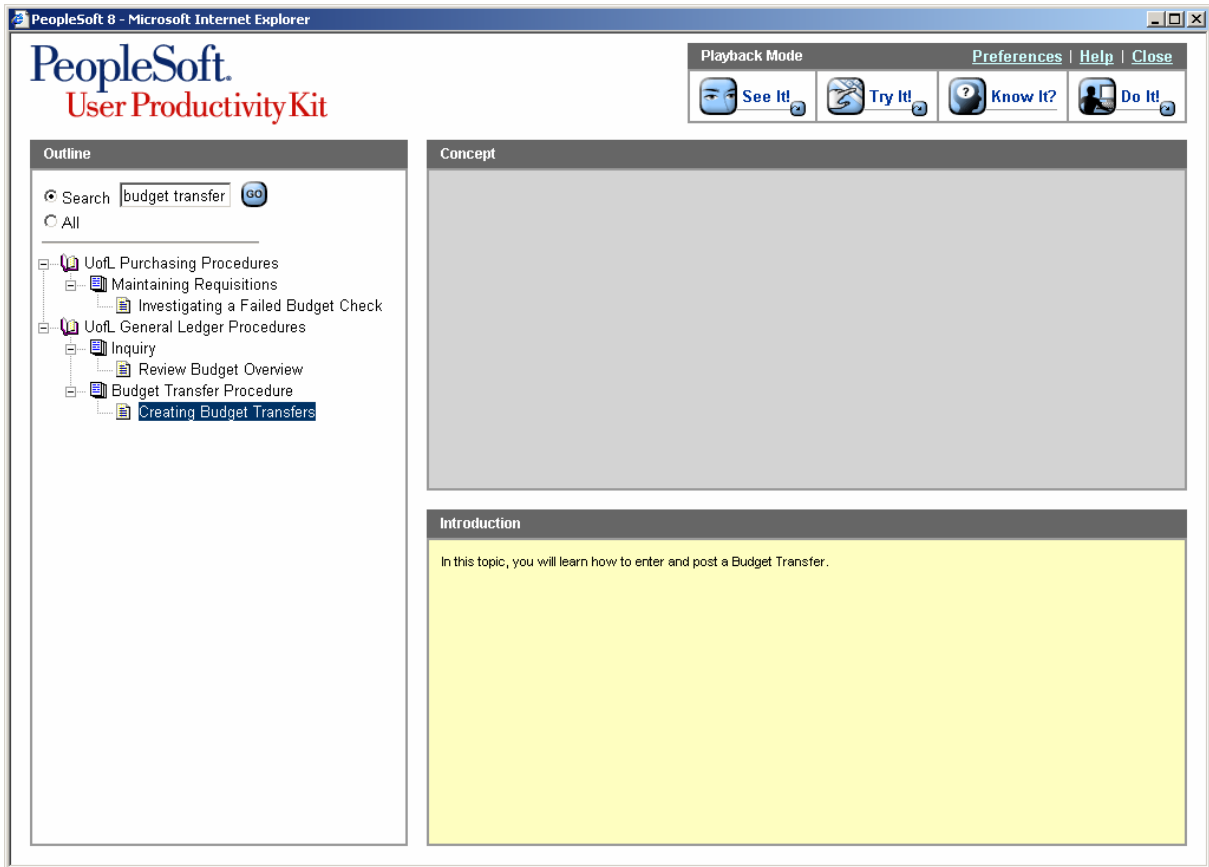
PeopleSoft 8 - Microsoft Internet Explorer

PeopleSoft.
User Productivity Kit

Playback Mode
Preferences | Help | Close

See It!
Try It!
Know It?
Do It!

Outline

Search budget transfer GO
All

UofL Purchasing Procedures
Maintaining Requisitions
Investigating a Failed Budget Check
UofL General Ledger Procedures
Inquiry
Review Budget Overview
Budget Transfer Procedure
Creating Budget Transfers

Concept

Introduction

In this topic, you will learn how to enter and post a Budget Transfer.